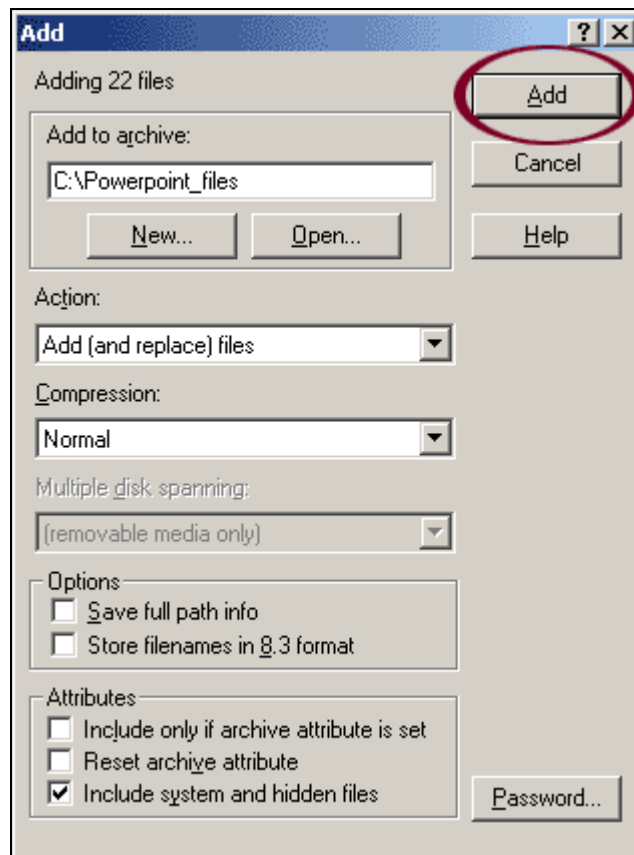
Add

?

X

Adding 22 files

Add to archive:

C:\Powerpoint_files

New...

Open...

Add

Cancel

Help

Action:

Add (and replace) files

Compression:

Normal

Multiple disk spanning:

(removable media only)

Options

Save full path info

Store filenames in 8.3 format

Attributes

Include only if archive attribute is set

Reset archive attribute

Include system and hidden files

Password...